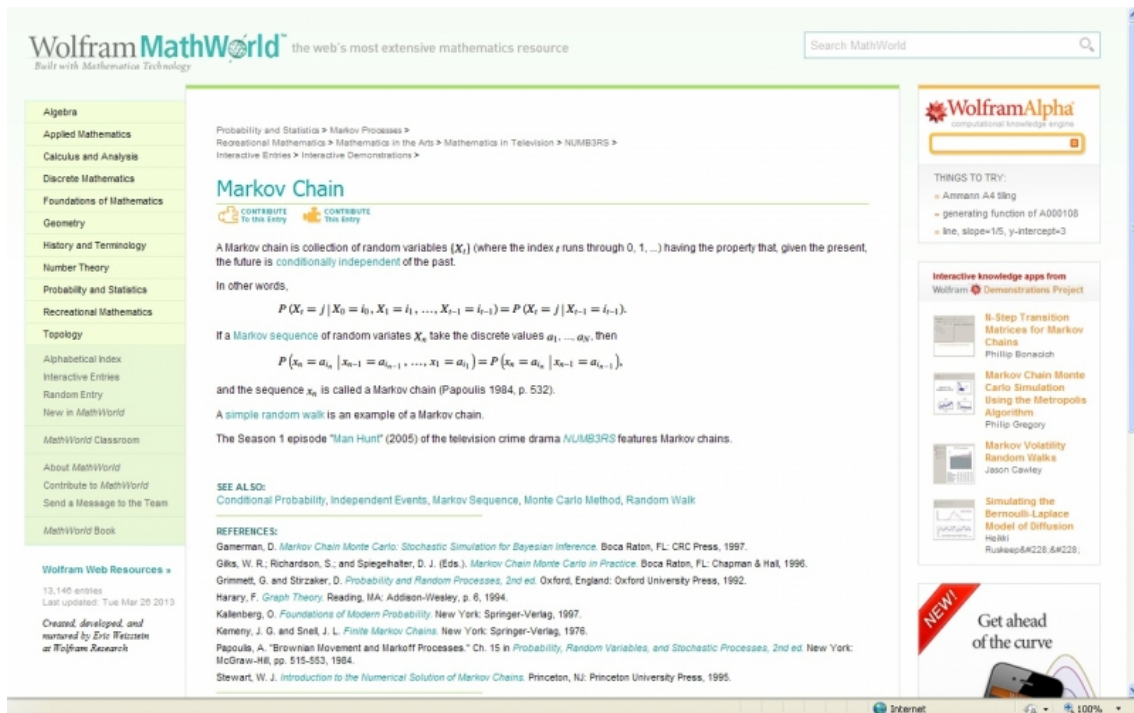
Wolfram MathWorld the web's most extensive mathematics resource
Built with Mathematica Technology

Search MathWorld

Algebra
Applied Mathematics
Calculus and Analysis
Discrete Mathematics
Foundations of Mathematics
Geometry
History and Terminology
Number Theory
Probability and Statistics
Recreational Mathematics
Topology

Alphabetical Index
Interactive Entries
Random Entry
New in MathWorld

MathWorld Classroom

About MathWorld
Contribute to MathWorld
Send a Message to the Team

MathWorld Book

Wolfram Web Resources »

13,146 entries
Last updated: Tue Mar 26 2013

Created, developed, and nurtured by Eric Weisstein at Wolfram Research

Probability and Statistics > Markov Processes >
Recreational Mathematics > Mathematics in the Arts > Mathematics in Television > NUMB3RS >
Interactive Entries > Interactive Demonstrations >

Markov Chain

CONTRIBUTE To this Entry CONTRIBUTE This Entry

A Markov chain is collection of random variables $\{X_t\}$ (where the index $t$ runs through 0, 1, ...) having the property that, given the present, the future is conditionally independent of the past.

In other words,

$P(X_t = j \mid X_0 = i_0, X_1 = i_1, \ldots, X_{t-1} = i_{t-1}) = P(X_t = j \mid X_{t-1} = i_{t-1}).$

If a Markov sequence of random variates $X_n$ take the discrete values $a_1, \ldots, a_N$, then

$P(x_n = a_{i_n} \mid x_{n-1} = a_{i_{n-1}}, \ldots, x_1 = a_{i_1}) = P(x_n = a_{i_n} \mid x_{n-1} = a_{i_{n-1}}),$

and the sequence $x_n$ is called a Markov chain (Papoulis 1984, p. 532).

A simple random walk is an example of a Markov chain.

The Season 1 episode "Man Hunt" (2005) of the television crime drama NUMB3RS features Markov chains.

SEE ALSO:
Conditional Probability, Independent Events, Markov Sequence, Monte Carlo Method, Random Walk

REFERENCES:
Gamerman, D. Markov Chain Monte Carlo: Stochastic Simulation for Bayesian Inference. Boca Raton, FL: CRC Press, 1997.
Gilks, W. R.; Richardson, S.; and Spiegelhalter, D. J. (Eds.). Markov Chain Monte Carlo in Practice. Boca Raton, FL: Chapman & Hall, 1996.
Grimmett, G. and Stirzaker, D. Probability and Random Processes, 2nd ed. Oxford, England: Oxford University Press, 1992.
Harary, F. Graph Theory. Reading, MA: Addison-Wesley, p. 6, 1994.
Kallenberg, O. Foundations of Modern Probability. New York: Springer-Verlag, 1997.
Kemeny, J. G. and Snell, J. L. Finite Markov Chains. New York: Springer-Verlag, 1976.
Papoulis, A. "Brownian Movement and Markoff Processes." Ch. 15 in Probability, Random Variables, and Stochastic Processes, 2nd ed. New York: McGraw-Hill, pp. 515-553, 1984.
Stewart, W. J. Introduction to the Numerical Solution of Markov Chains. Princeton, NJ: Princeton University Press, 1995.

WolframAlpha
computational knowledge engine

THINGS TO TRY:
» Ammann A4 tiling
» generating function of A000108
» line, slope=1/5, y-intercept=3

Interactive knowledge apps from
Wolfram Demonstrations Project

N-Step Transition Matrices for Markov Chains
Phillip Bonacich

Markov Chain Monte Carlo Simulation Using the Metropolis Algorithm
Philip Gregory

Markov Volatility Random Walks
Jason Cawley

Simulating the Bernoulli-Laplace Model of Diffusion
Heikki Ruskeep&#228;&#228;

NEW!
Get ahead of the curve

Internet
100%